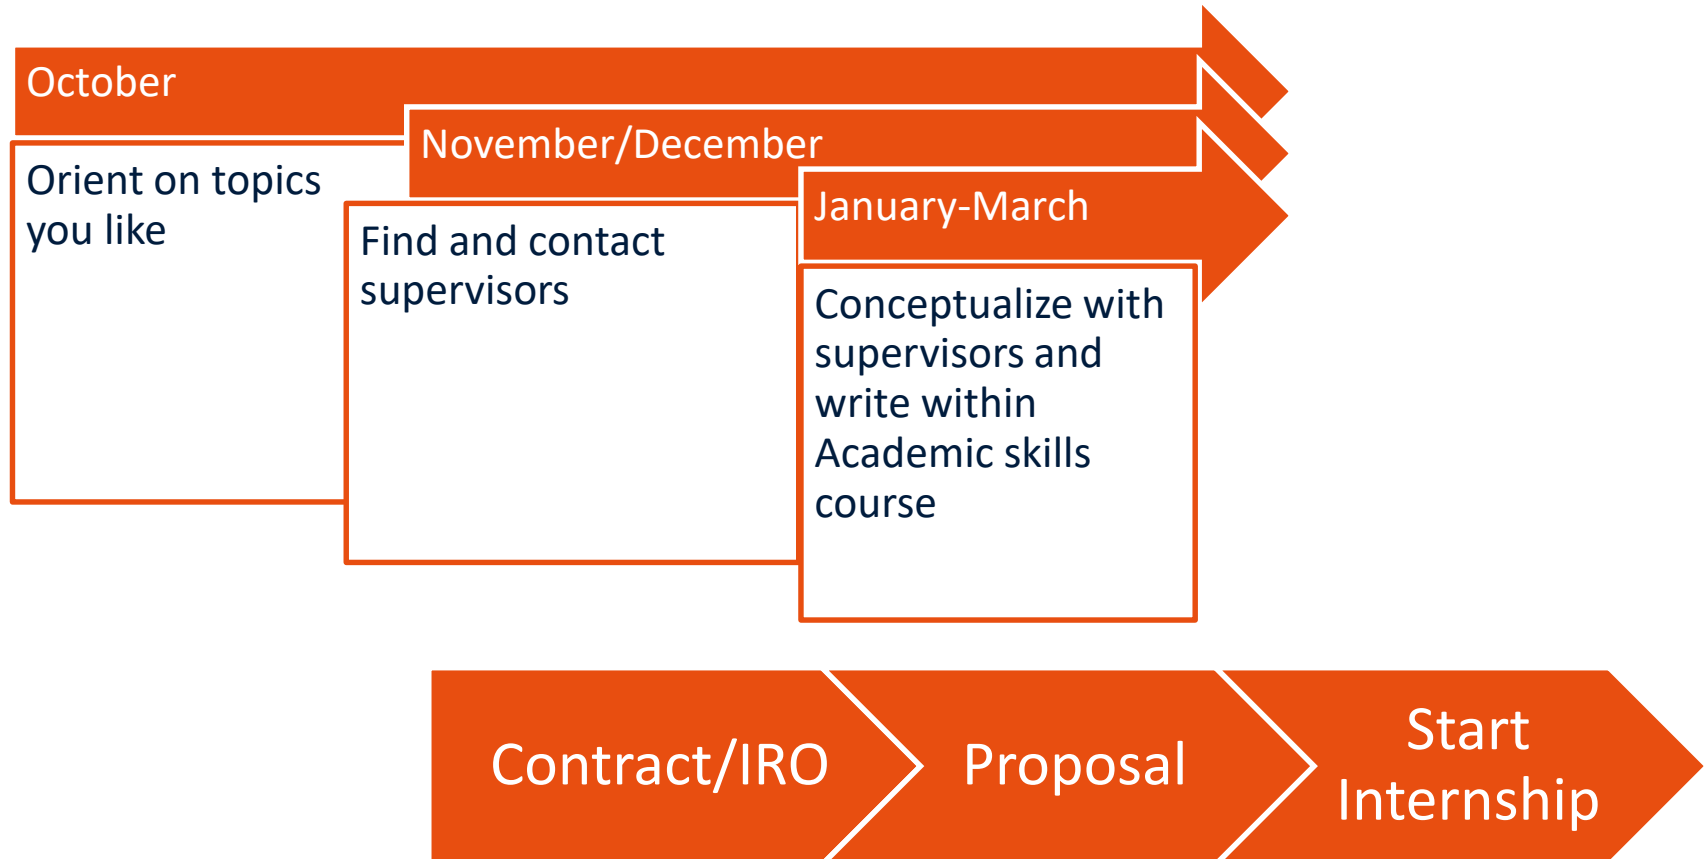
October

Orient on topics you like

November/December

Find and contact supervisors

January-March

Conceptualize with supervisors and write within Academic skills course

Contract/IRO

Proposal

Start Internship